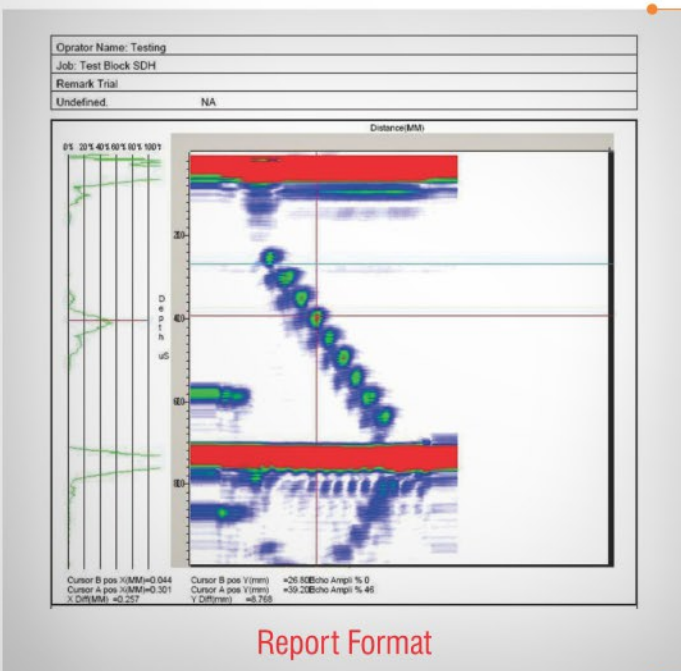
Oprator Name: Testing
Job: Test Block SDH
Remark Trial
Undefined. NA

Distance(MM)

0% 20% 40% 60% 80% 100%

Depth uS

20
40
60
80

Cursor B pos X(MM)=0.044
Cursor A pos X(MM)=0.301
X Diff(MM) =0.257

Cursor B pos Y(mm) =26.80 Echo Ampli % 0
Cursor A pos Y(mm) =39.20 Echo Ampli % 46
Y Diff(mm) =8.768

Report Format